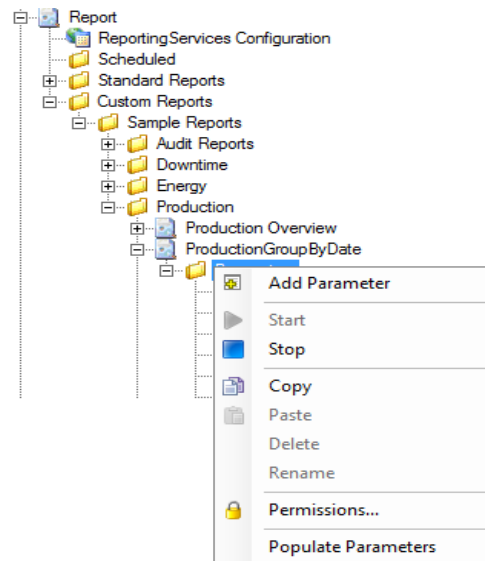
Report
ReportingServices Configuration
Scheduled
Standard Reports
Custom Reports
Sample Reports
Audit Reports
Downtime
Energy
Production
Production Overview
ProductionGroupByDate
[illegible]
Add Parameter
Start
Stop
Copy
Paste
Delete
Rename
Permissions...
Populate Parameters